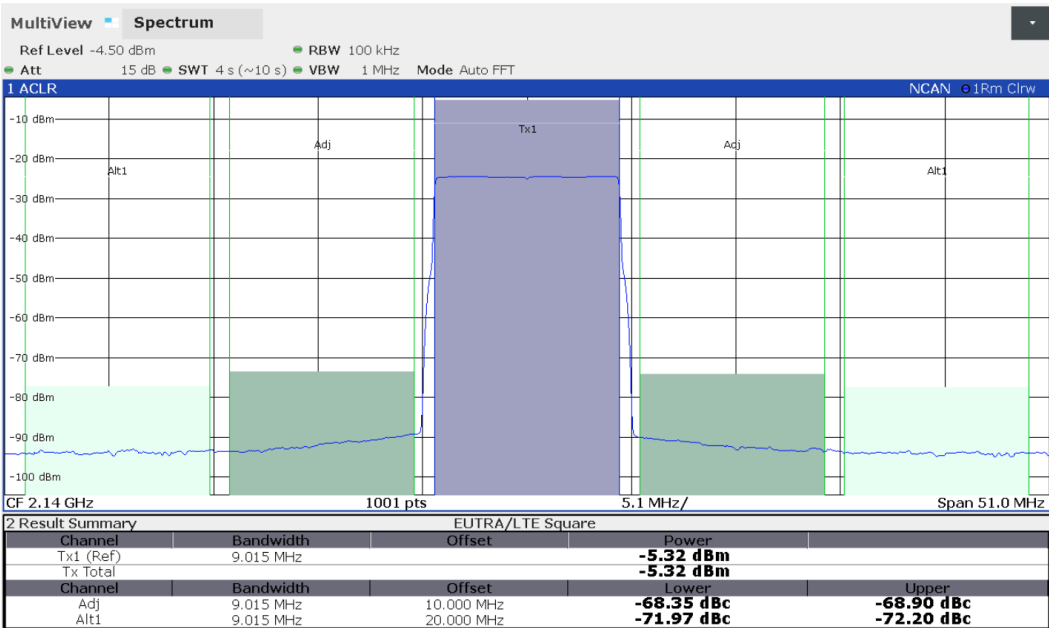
MultiView Spectrum

Ref Level -4.50 dBm RBW 100 kHz
Att 15 dB SWT 4 s (~10 s) VBW 1 MHz Mode Auto FFT

1 ACLR NCAN 1Rm Clrw

-10 dBm
-20 dBm
-30 dBm
-40 dBm
-50 dBm
-60 dBm
-70 dBm
-80 dBm
-90 dBm
-100 dBm

Alt1 Adj Tx1 Adj Alt1

CF 2.14 GHz 1001 pts 5.1 MHz/ Span 51.0 MHz

2 Result Summary EUTRA/LTE Square

| Channel | Bandwidth | Offset | Power | |
|---|---|---|---|---|
| Tx1 (Ref) | 9.015 MHz | | -5.32 dBm | |
| Tx Total | | | -5.32 dBm | |
| Channel | Bandwidth | Offset | Lower | Upper |
| Adj | 9.015 MHz | 10.000 MHz | -68.35 dBc | -68.90 dBc |
| Alt1 | 9.015 MHz | 20.000 MHz | -71.97 dBc | -72.20 dBc |